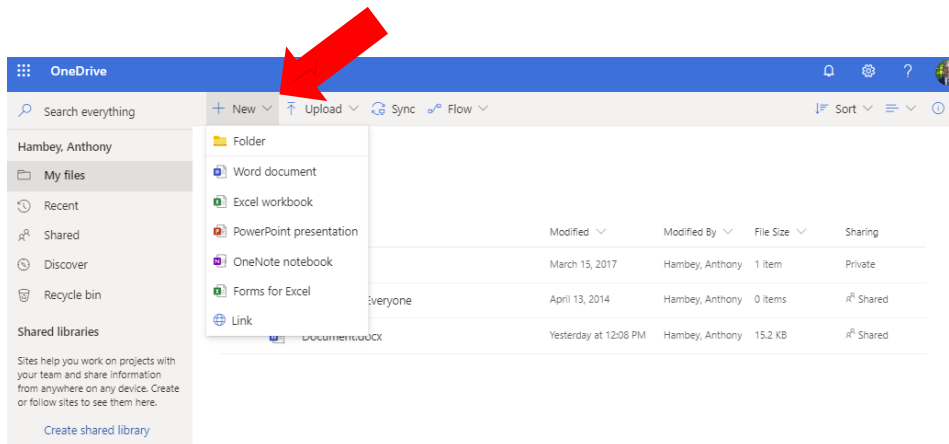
OneDrive

Search everything

Hambey, Anthony

My files

Recent

Shared

Discover

Recycle bin

Shared libraries

Sites help you work on projects with your team and share information from anywhere on any device. Create or follow sites to see them here.

Create shared library

+ New | Upload | Sync | Flow | Sort

Folder
Word document
Excel workbook
PowerPoint presentation
OneNote notebook
Forms for Excel
Link

| | Modified | Modified By | File Size | Sharing |
|---|---|---|---|---|
| | March 15, 2017 | Hambey, Anthony | 1 item | Private |
| Everyone | April 13, 2014 | Hambey, Anthony | 0 items | Shared |
| Document.docx | Yesterday at 12:08 PM | Hambey, Anthony | 15.2 KB | Shared |